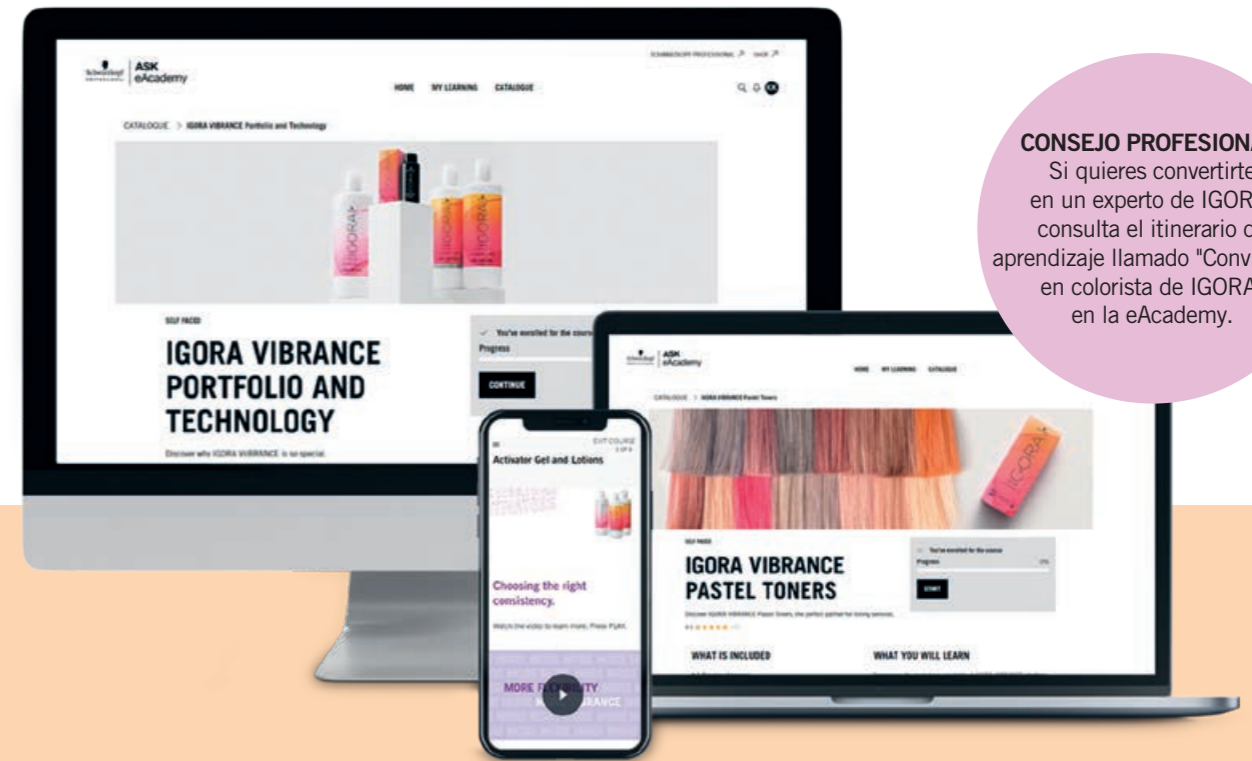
Schwarzkopf PROFESSIONAL | ASK eAcademy

SCHWARZKOPF PROFESSIONAL ↗ SHOP ↗

HOME MY LEARNING CATALOGUE

CATALOGUE > IGORA VIBRANCE Portfolio and Technology

SELF PACED

IGORA VIBRANCE PORTFOLIO AND TECHNOLOGY

Discover why IGORA VIBRANCE is so special.

You're enrolled for the course

Progress

CONTINUE

EXIT COURSE

Activator Gel and Lotions

Choosing the right consistency.

Watch the video to learn more. Press PLAY.

MORE FLEXIBILITY

ASK eAcademy

HOME MY LEARNING CATALOGUE

CATALOGUE > IGORA VIBRANCE Pastel Toners

SELF PACED

IGORA VIBRANCE PASTEL TONERS

Discover IGORA VIBRANCE Pastel Toners, the perfect partner for toning services.

You're enrolled for the course

Progress 0%

START

WHAT IS INCLUDED

WHAT YOU WILL LEARN

CONSEJO PROFESIONA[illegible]
Si quieres convertirte en un experto de IGOR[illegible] consulta el itinerario d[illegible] aprendizaje llamado "Conv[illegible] en colorista de IGORA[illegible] en la eAcademy.